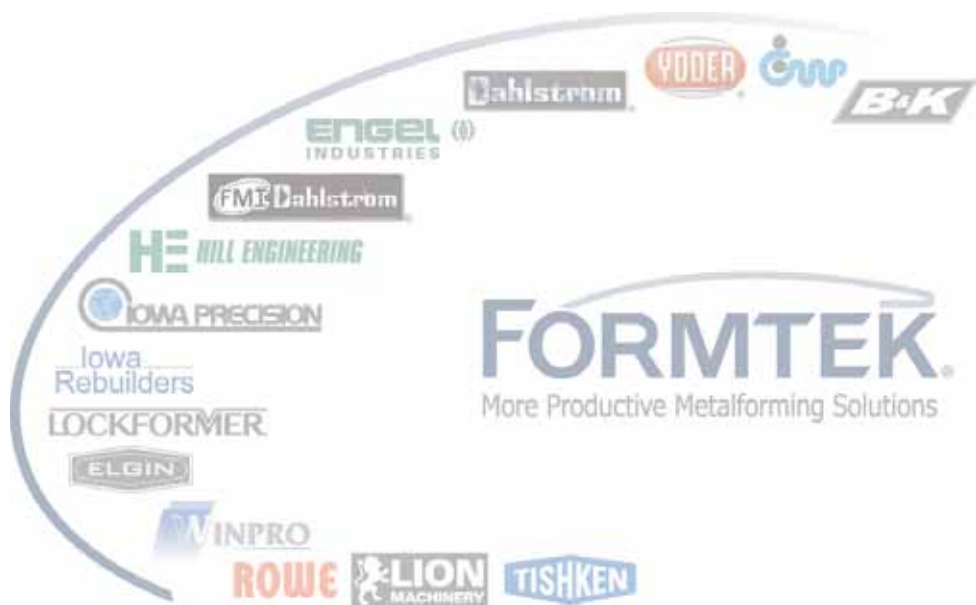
Dahlstrom

YODER

CW

B&K

ENGEL INDUSTRIES

FMI Dahlstrom

HE HILL ENGINEERING

IOWA PRECISION

Iowa Rebuilders

LOCKFORMER

ELGIN

INPRO

ROWE

LION MACHINERY

TISHKEN

FORMTEK

More Productive Metalforming Solutions